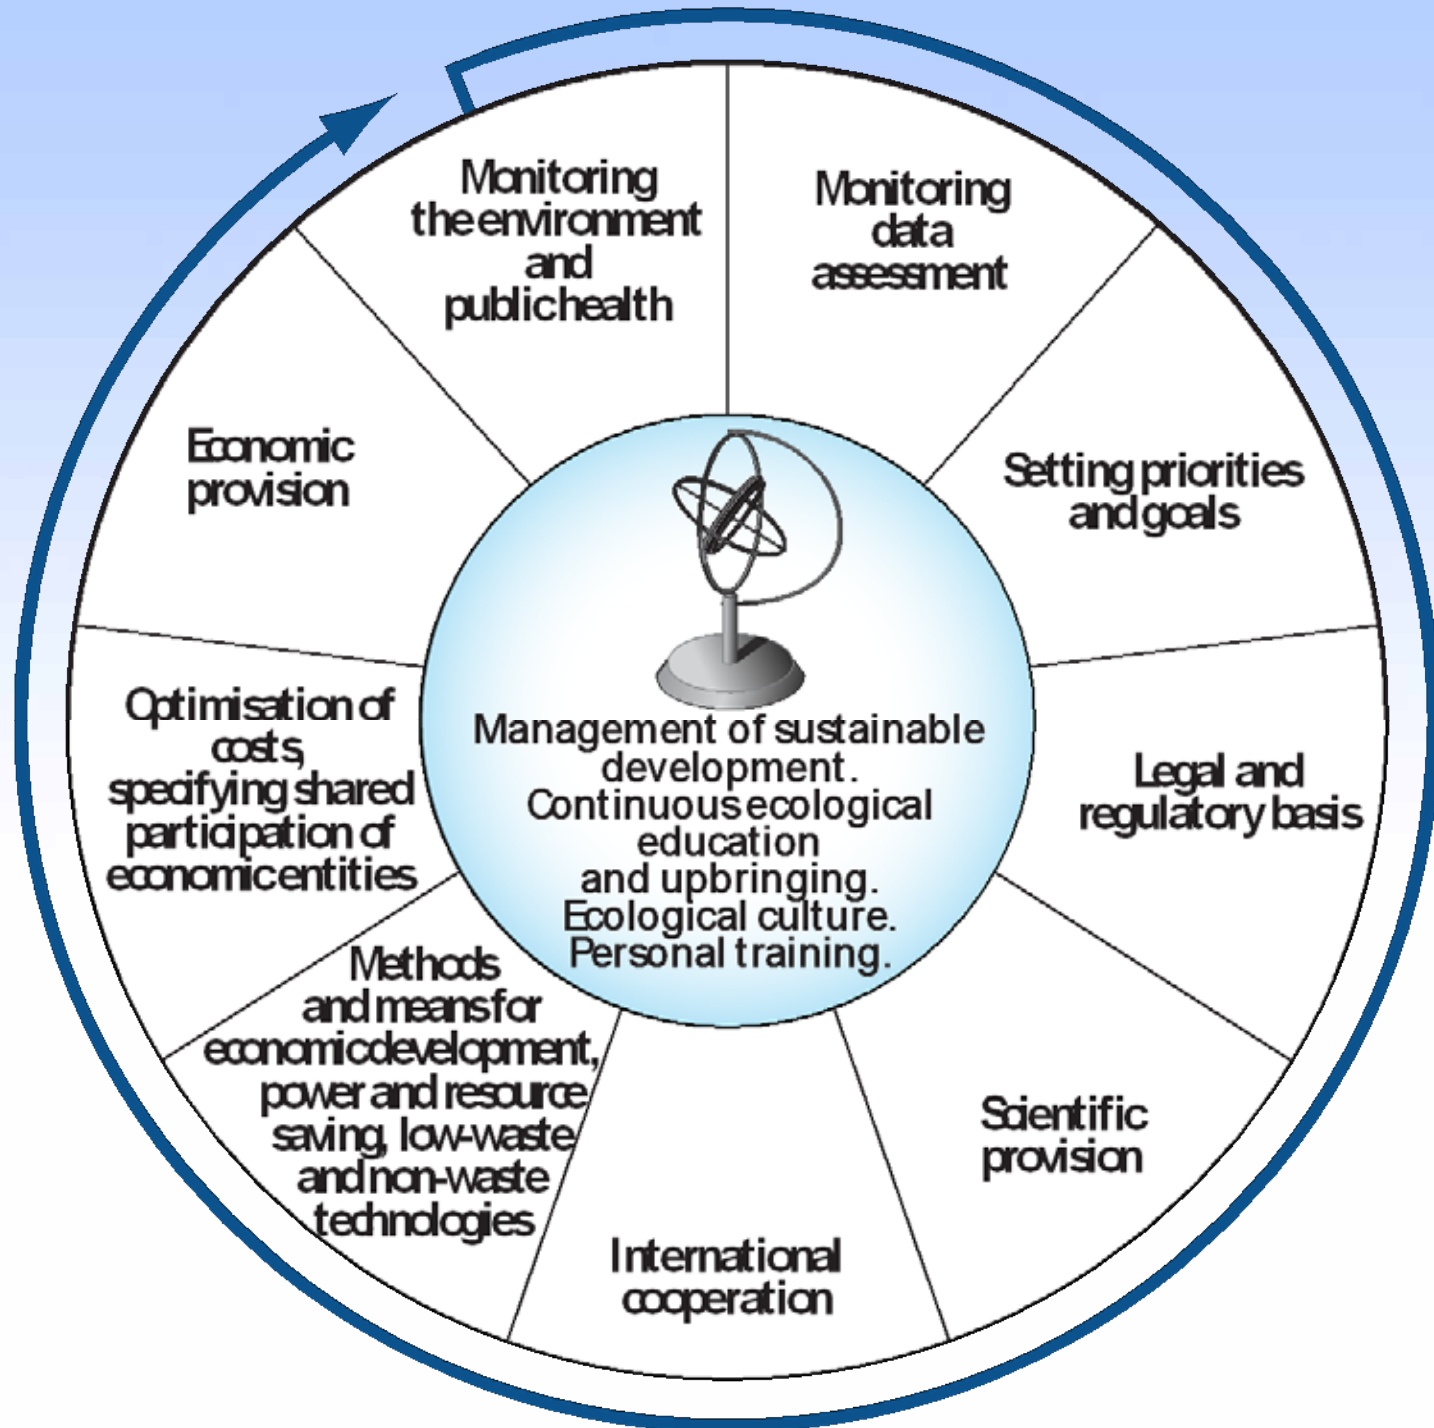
Monitoring the environment and public health

Monitoring data assessment

Setting priorities and goals

Legal and regulatory basis

Scientific provision

International cooperation

Methods and means for economic development, power and resource saving, low-waste and non-waste technologies

Optimisation of costs, specifying shared participation of economic entities

Economic provision

Management of sustainable development. Continuous ecological education and upbringing. Ecological culture. Personal training.